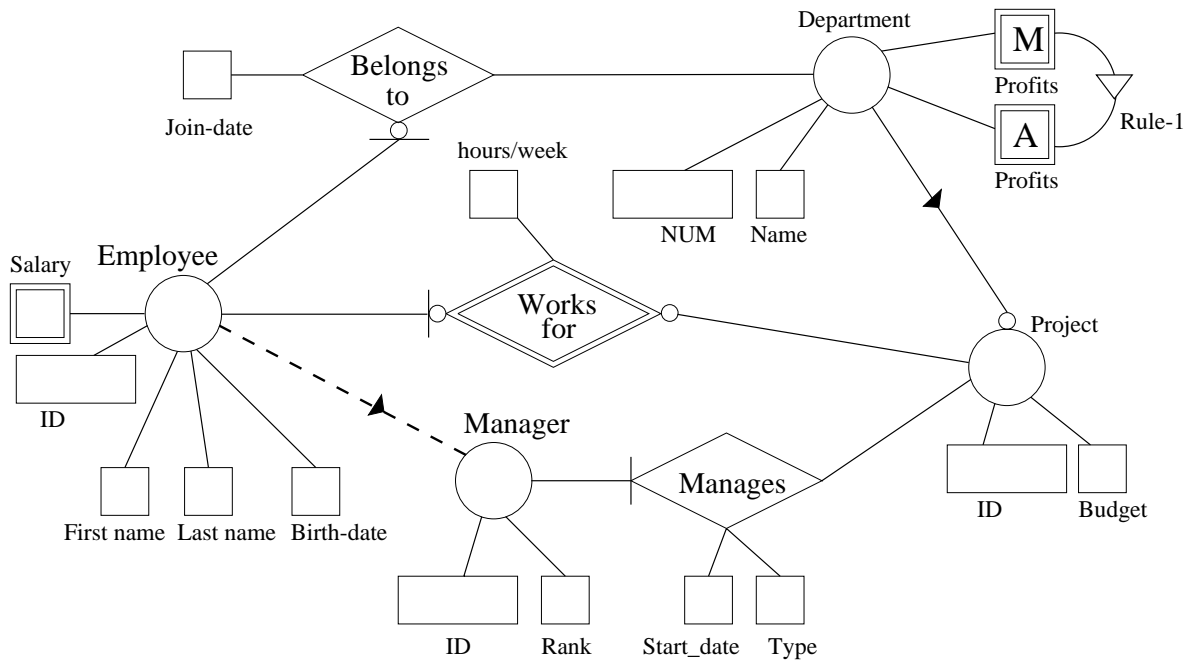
Department

M

Profits

Belongs to

Rule-1

Join-date

A

Profits

hours/week

NUM

Name

Salary

Employee

Works for

Project

ID

Manager

Manages

ID

Budget

First name

Last name

Birth-date

ID

Rank

Start_date

Type